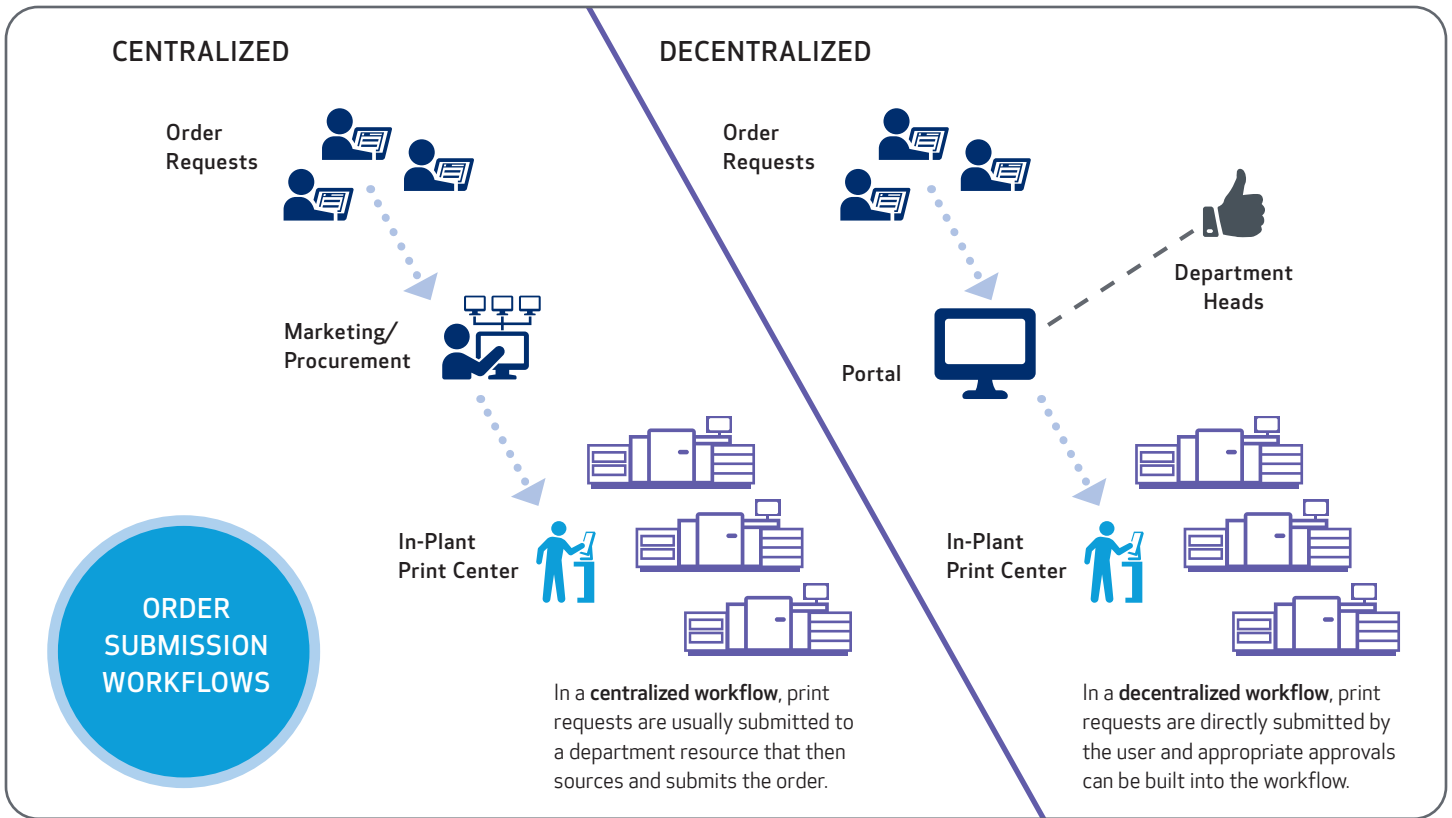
CENTRALIZED

Order Requests

Marketing/ Procurement

In-Plant Print Center

ORDER SUBMISSION WORKFLOWS

In a **centralized workflow**, print requests are usually submitted to a department resource that then sources and submits the order.

DECENTRALIZED

Order Requests

Department Heads

Portal

In-Plant Print Center

In a **decentralized workflow**, print requests are directly submitted by the user and appropriate approvals can be built into the workflow.